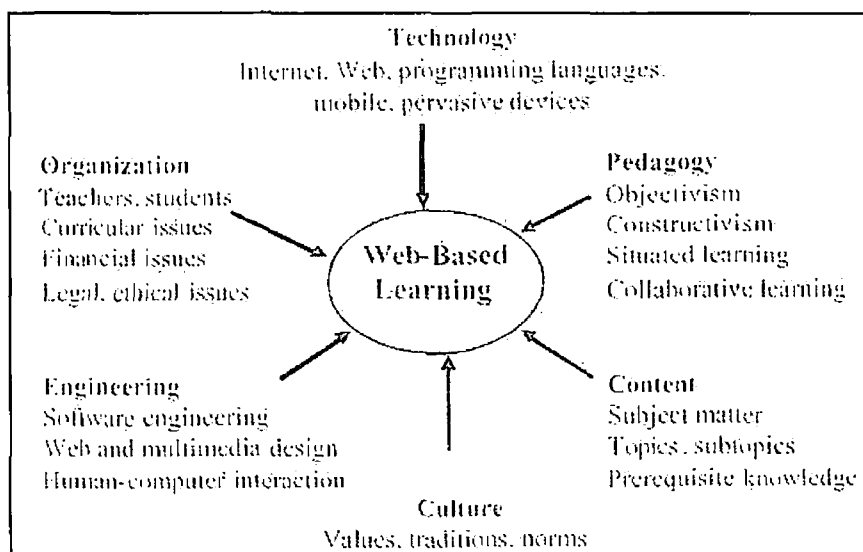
Technology
Internet, Web, programming languages, mobile, pervasive devices

Organization
Teachers, students
Curricular issues
Financial issues
Legal, ethical issues

Pedagogy
Objectivism
Constructivism
Situated learning
Collaborative learning

Web-Based Learning

Engineering
Software engineering
Web and multimedia design
Human-computer interaction

Content
Subject matter
Topics, subtopics
Prerequisite knowledge

Culture
Values, traditions, norms